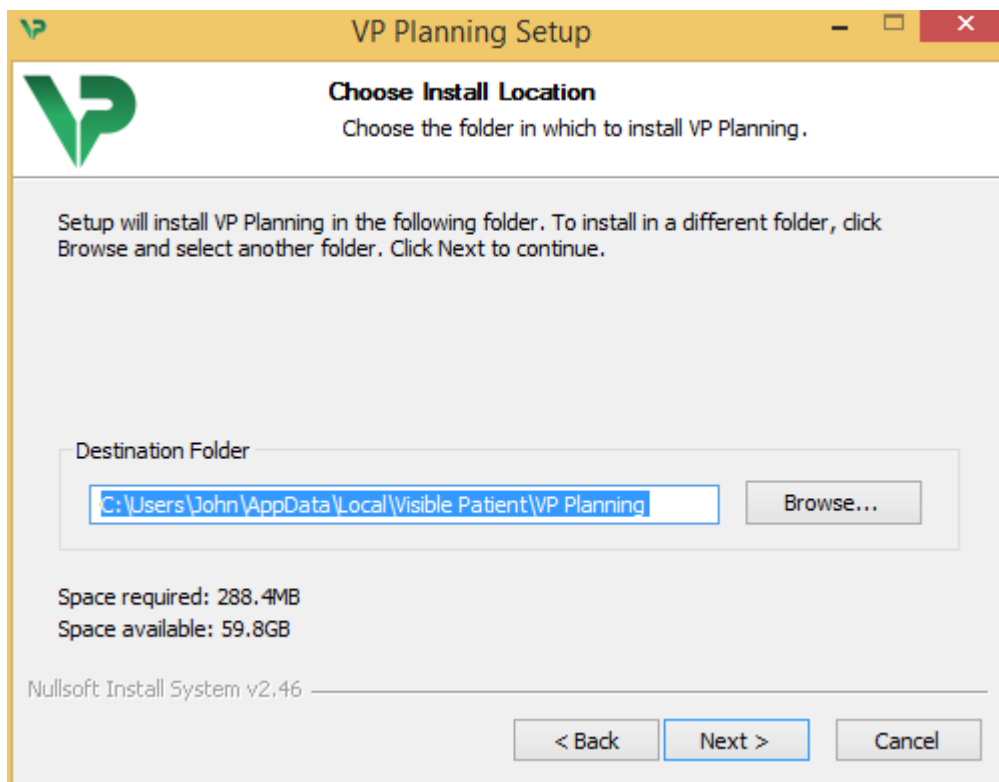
VP Planning Setup

Choose Install Location
Choose the folder in which to install VP Planning.

Setup will install VP Planning in the following folder. To install in a different folder, click Browse and select another folder. Click Next to continue.

Destination Folder
C:\Users\John\AppData\Local\Visible Patient\VP Planning
Browse...

Space required: 288.4MB
Space available: 59.8GB

Nullsoft Install System v2.46

< Back
Next >
Cancel